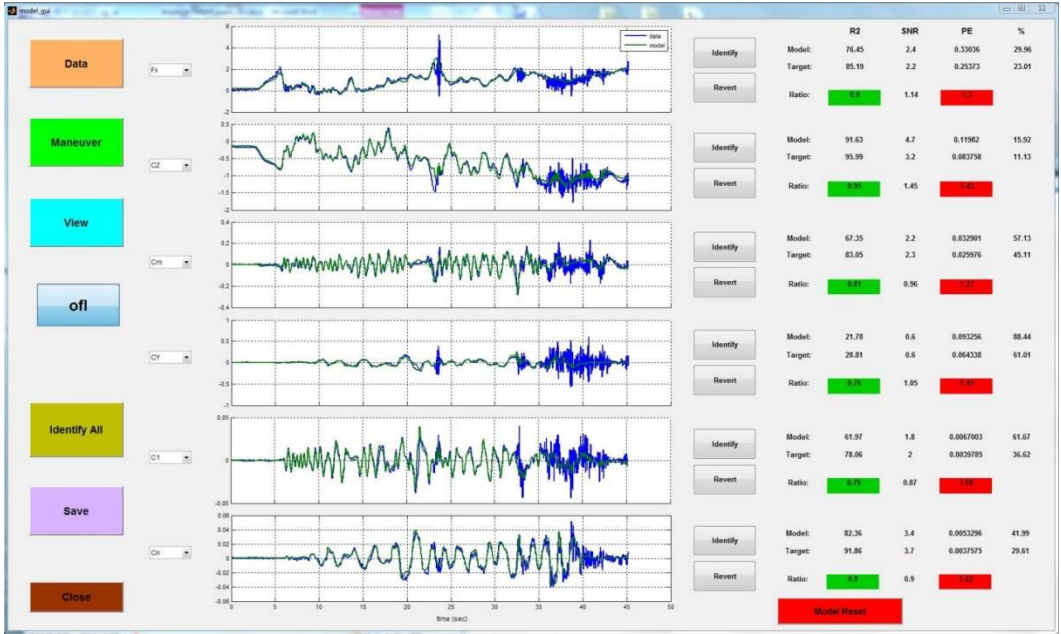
model_gui

Data

Maneuver

View

ofl

Identify All

Save

Close

Fx

CZ

Cm

CY

Cl

Cn

data
model

time (sec)

Identify
Revert

| | R2 | SNR | PE | % |
|---|---|---|---|---|
| Model: | 76.45 | 2.4 | 0.33036 | 29.96 |
| Target: | 85.19 | 2.2 | 0.25373 | 23.01 |
| Ratio: | 0.9 | 1.14 | 1.3 | |

| | | | | |
|---|---|---|---|---|
| Model: | 91.63 | 4.7 | 0.11982 | 15.92 |
| Target: | 95.99 | 3.2 | 0.083758 | 11.13 |
| Ratio: | 0.95 | 1.45 | 1.43 | |

| | | | | |
|---|---|---|---|---|
| Model: | 67.35 | 2.2 | 0.032901 | 57.13 |
| Target: | 83.05 | 2.3 | 0.025976 | 45.11 |
| Ratio: | 0.81 | 0.96 | 1.27 | |

| | | | | |
|---|---|---|---|---|
| Model: | 21.78 | 0.6 | 0.093256 | 88.44 |
| Target: | 28.81 | 0.6 | 0.064338 | 61.01 |
| Ratio: | 0.76 | 1.05 | 1.45 | |

| | | | | |
|---|---|---|---|---|
| Model: | 61.97 | 1.8 | 0.0067003 | 61.67 |
| Target: | 78.06 | 2 | 0.0039785 | 36.62 |
| Ratio: | 0.79 | 0.87 | 1.68 | |

| | | | | |
|---|---|---|---|---|
| Model: | 82.36 | 3.4 | 0.0053296 | 41.99 |
| Target: | 91.86 | 3.7 | 0.0037575 | 29.61 |
| Ratio: | 0.9 | 0.9 | 1.42 | |

Model Reset